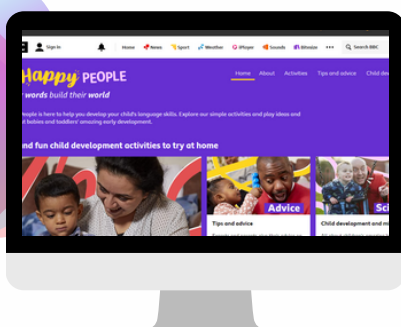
Sign in

Home News Sport Weather iPlayer Sounds Bitesize ••• Search BBC

Happy PEOPLE

r words build their world

Home About Activities Tips and advice Child dev

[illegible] People is here to help you develop your child's language skills. Explore our simple activities and play ideas and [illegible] babies and toddlers' amazing early development.

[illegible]nd fun child development activities to try at home

Advice

Sc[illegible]

Tips and advice

Child development and m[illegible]